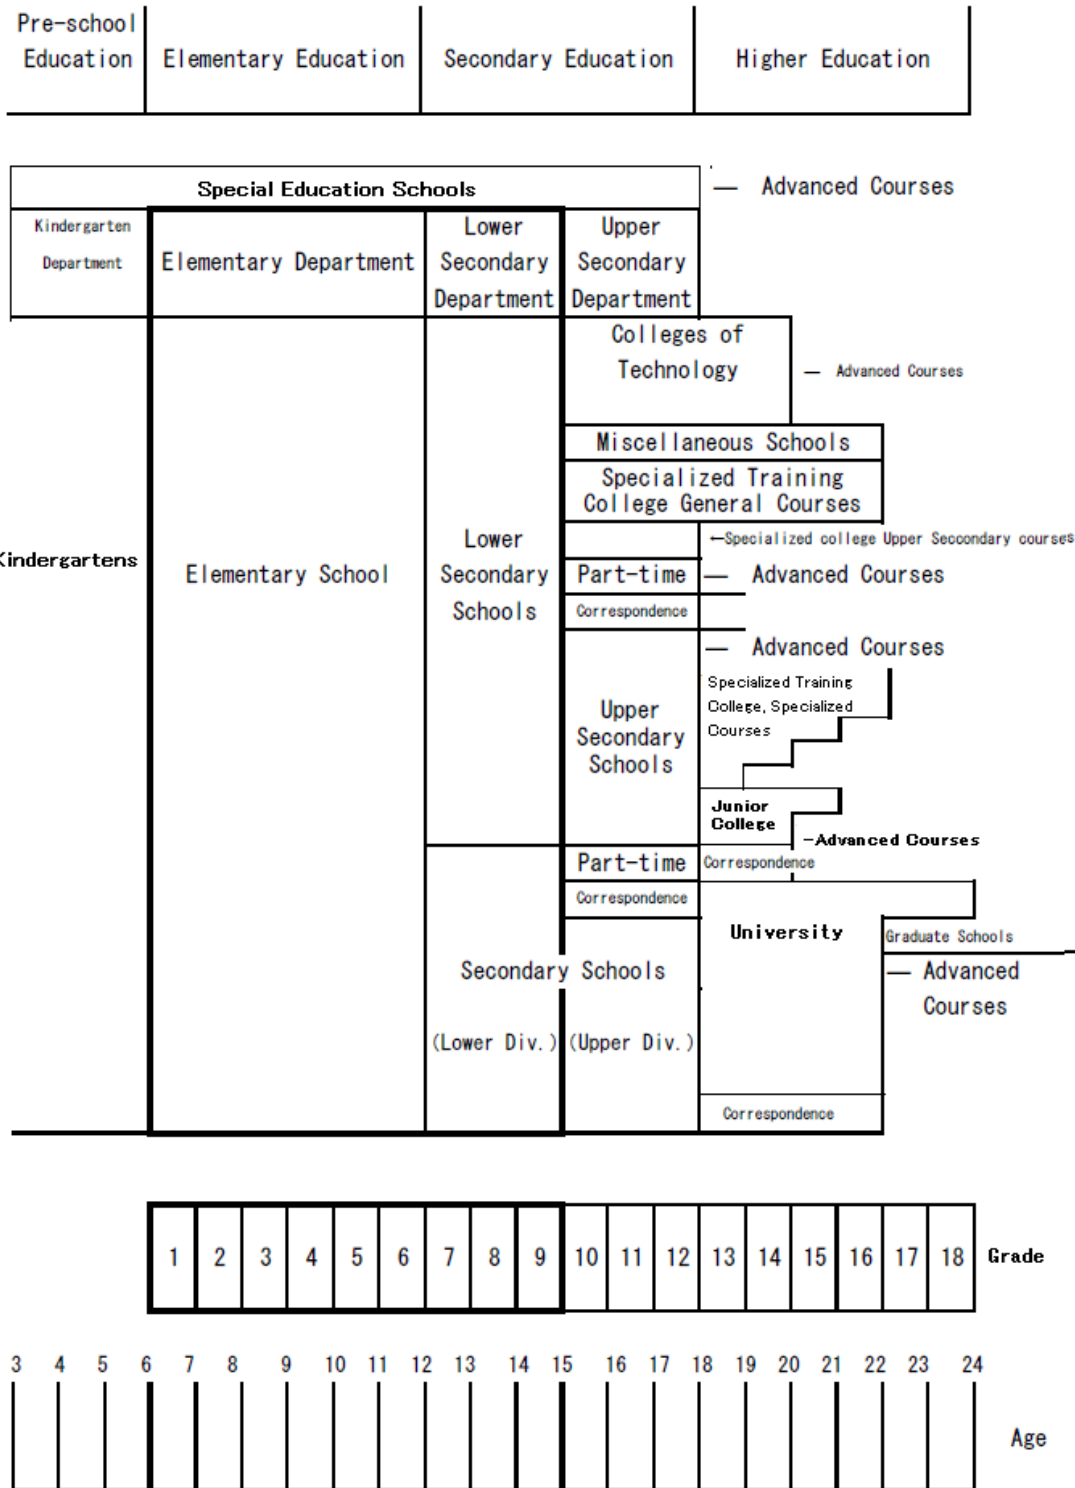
Pre-school Education | Elementary Education | Secondary Education | Higher Education

Special Education Schools

— Advanced Courses

Kindergarten Department

Elementary Department

Lower Secondary Department

Upper Secondary Department

Colleges of Technology

— Advanced Courses

Miscellaneous Schools

Specialized Training College General Courses

←Specialized college Upper Secondary courses

Kindergartens

Elementary School

Lower Secondary Schools

Part-time

— Advanced Courses

Correspondence

— Advanced Courses

Specialized Training College, Specialized Courses

Upper Secondary Schools

Junior College

—Advanced Courses

Part-time

Correspondence

Correspondence

University

Graduate Schools

— Advanced Courses

Secondary Schools

(Lower Div.) (Upper Div.)

Correspondence

| 1 | 2 | 3 | 4 | 5 | 6 | 7 | 8 | 9 | 10 | 11 | 12 | 13 | 14 | 15 | 16 | 17 | 18 | Grade |
|---|---|---|---|---|---|---|---|---|---|---|---|---|---|---|---|---|---|---|

3 4 5 6 7 8 9 10 11 12 13 14 15 16 17 18 19 20 21 22 23 24

Age